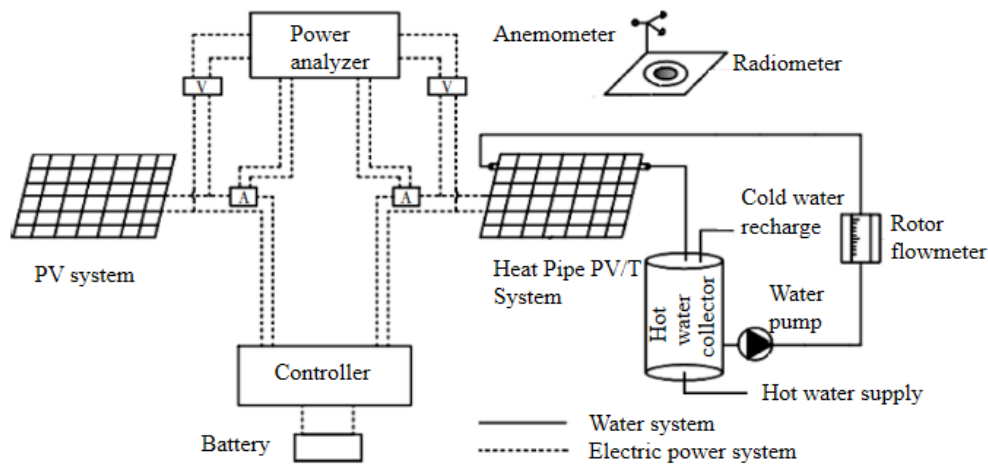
Power analyzer

Anemometer

Radiometer

V

V

A

A

PV system

Heat Pipe PV/T System

Cold water recharge

Rotor flowmeter

Hot water collector

Water pump

Controller

Hot water supply

Battery

Water system

Electric power system